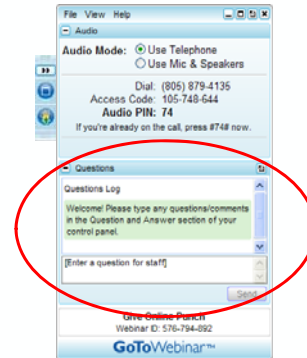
File View Help

Audio

Audio Mode: Use Telephone
Use Mic & Speakers

Dial: (805) 879-4135
Access Code: 105-748-644
Audio PIN: 74
If you're already on the call, press #74# now.

Questions

Questions Log

Welcome! Please type any questions/comments in the Question and Answer section of your control panel.

[Enter a question for staff]

Send

Give Online Punch
Webinar ID: 576-794-892

GoToWebinar™